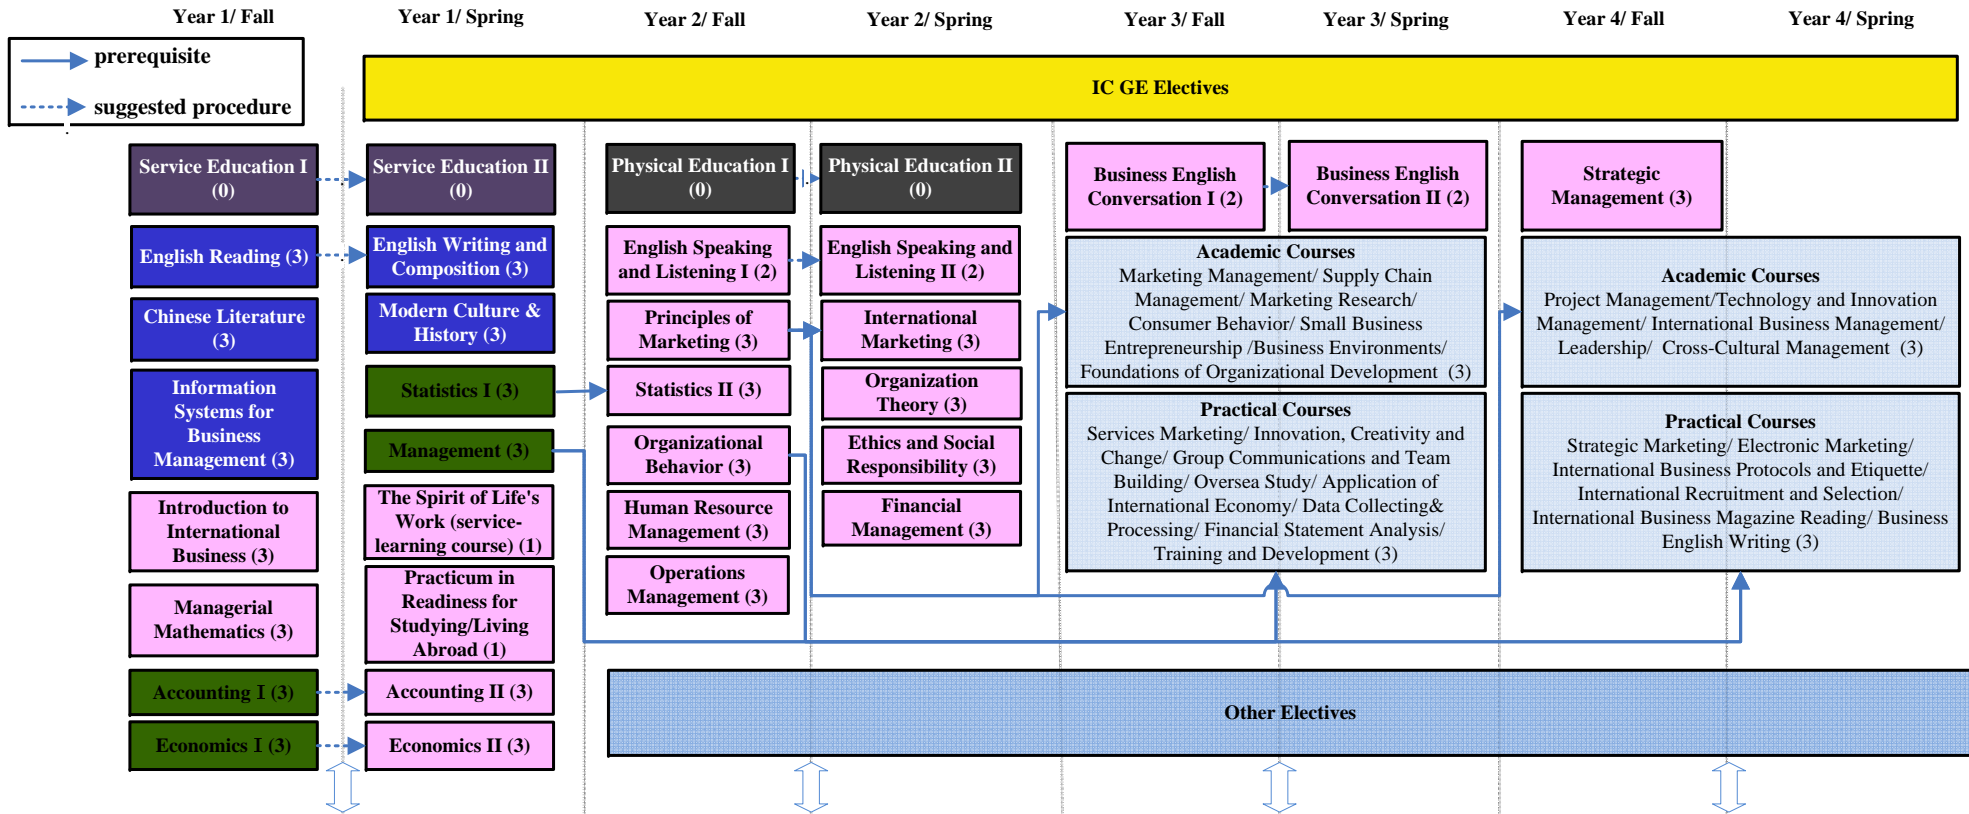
Year 1/ Fall
Year 1/ Spring
Year 2/ Fall
Year 2/ Spring
Year 3/ Fall
Year 3/ Spring
Year 4/ Fall
Year 4/ Spring

prerequisite
suggested procedure

IC GE Electives

Service Education I (0)
English Reading (3)
Chinese Literature (3)
Information Systems for Business Management (3)
Introduction to International Business (3)
Managerial Mathematics (3)
Accounting I (3)
Economics I (3)

Service Education II (0)
English Writing and Composition (3)
Modern Culture & History (3)
Statistics I (3)
Management (3)
The Spirit of Life's Work (service-learning course) (1)
Practicum in Readiness for Studying/Living Abroad (1)
Accounting II (3)
Economics II (3)

Physical Education I (0)
English Speaking and Listening I (2)
Principles of Marketing (3)
Statistics II (3)
Organizational Behavior (3)
Human Resource Management (3)
Operations Management (3)

Physical Education II (0)
English Speaking and Listening II (2)
International Marketing (3)
Organization Theory (3)
Ethics and Social Responsibility (3)
Financial Management (3)

Business English Conversation I (2)
Business English Conversation II (2)

Academic Courses
Marketing Management/ Supply Chain Management/ Marketing Research/ Consumer Behavior/ Small Business Entrepreneurship /Business Environments/ Foundations of Organizational Development (3)

Practical Courses
Services Marketing/ Innovation, Creativity and Change/ Group Communications and Team Building/ Oversea Study/ Application of International Economy/ Data Collecting& Processing/ Financial Statement Analysis/ Training and Development (3)

Strategic Management (3)

Academic Courses
Project Management/Technology and Innovation Management/ International Business Management/ Leadership/ Cross-Cultural Management (3)

Practical Courses
Strategic Marketing/ Electronic Marketing/ International Business Protocols and Etiquette/ International Recruitment and Selection/ International Business Magazine Reading/ Business English Writing (3)

Other Electives